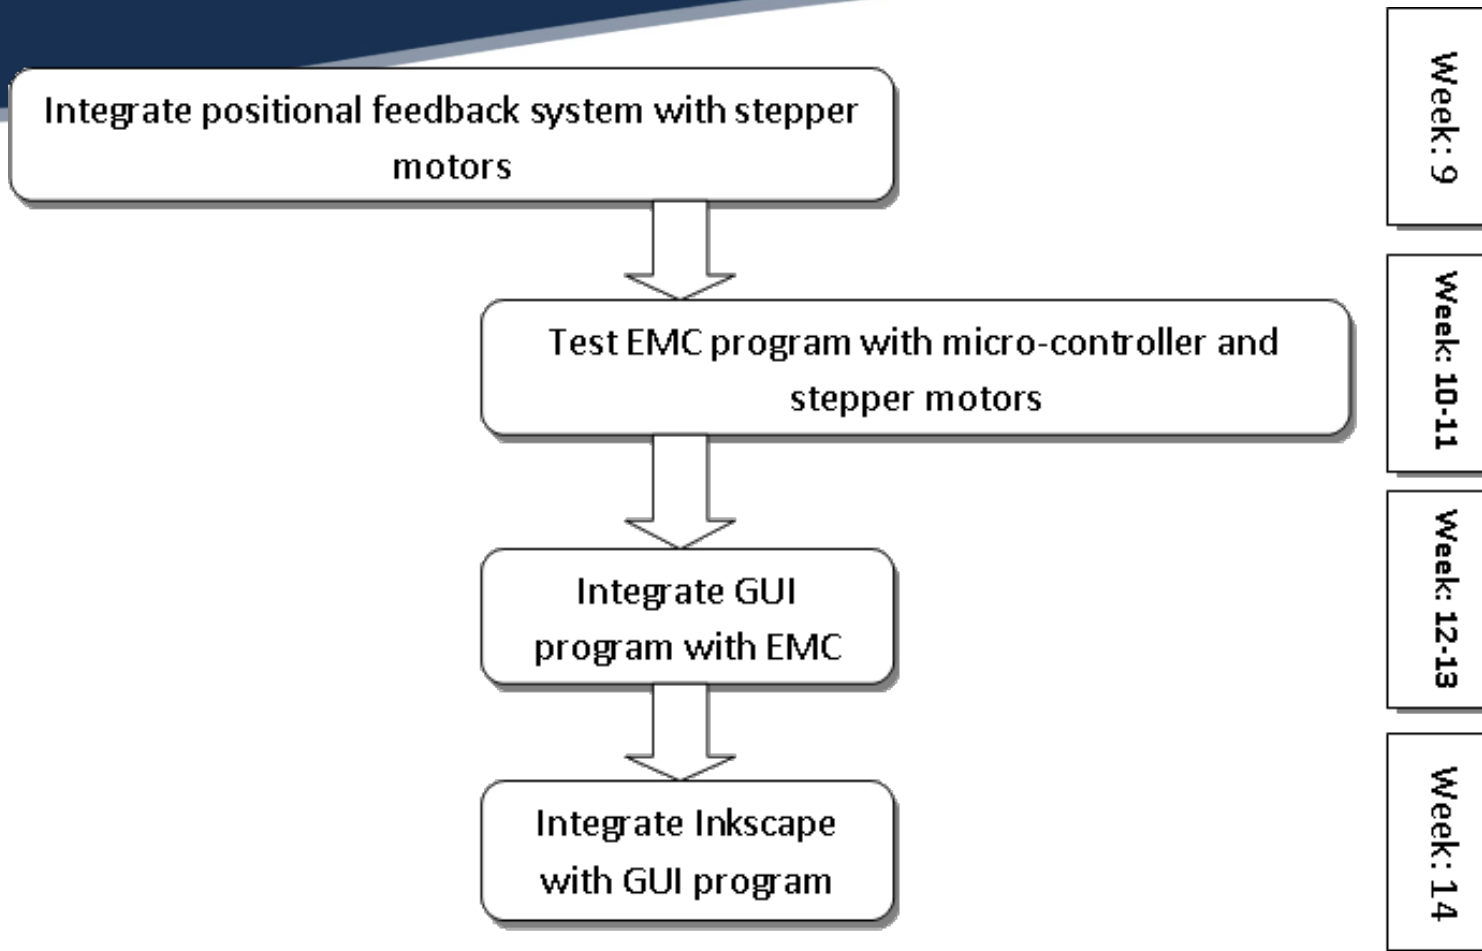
Integrate positional feedback system with stepper motors

Week: 9

Test EMC program with micro-controller and stepper motors

Week: 10-11

Integrate GUI program with EMC

Week: 12-13

Integrate Inkscape with GUI program

Week: 14